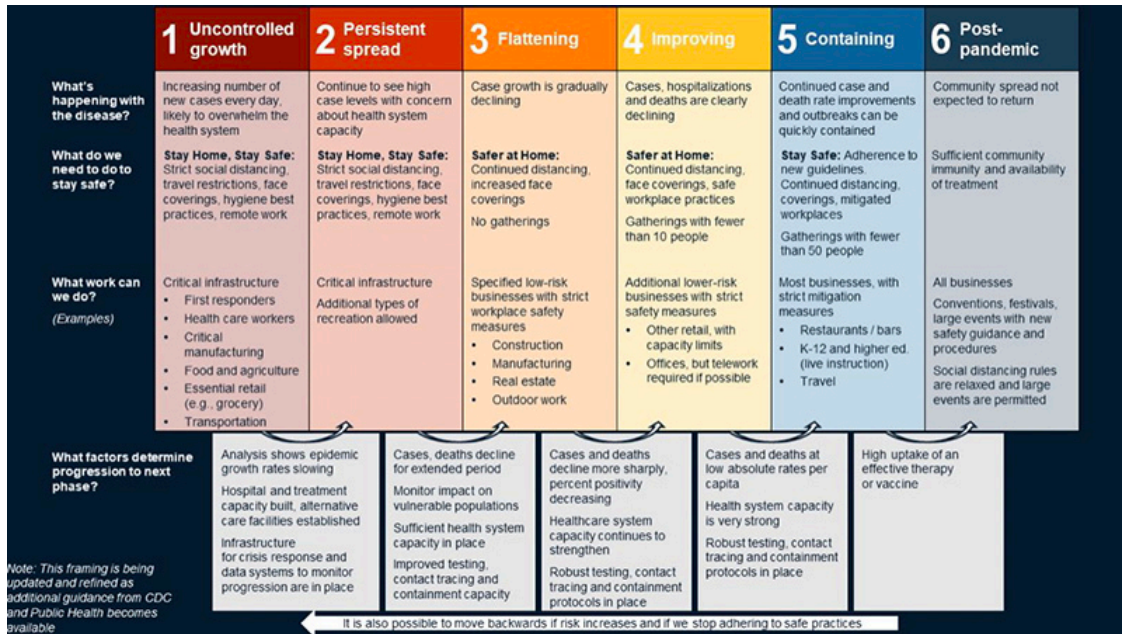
| | 1 Uncontrolled growth | 2 Persistent spread | 3 Flattening | 4 Improving | 5 Containing | 6 Post-pandemic |
|---|---|---|---|---|---|---|
| What's happening with the disease? | Increasing number of new cases every day, likely to overwhelm the health system | Continue to see high case levels with concern about health system capacity | Case growth is gradually declining | Cases, hospitalizations and deaths are clearly declining | Continued case and death rate improvements and outbreaks can be quickly contained | Community spread not expected to return |
| What do we need to do to stay safe? | Stay Home, Stay Safe: Strict social distancing, travel restrictions, face coverings, hygiene best practices, remote work | Stay Home, Stay Safe: Strict social distancing, travel restrictions, face coverings, hygiene best practices, remote work | Safer at Home: Continued distancing, increased face coverings<br>No gatherings | Safer at Home: Continued distancing, face coverings, safe workplace practices<br>Gatherings with fewer than 10 people | Stay Safe: Adherence to new guidelines. Continued distancing, coverings, mitigated workplaces<br>Gatherings with fewer than 50 people | Sufficient community immunity and availability of treatment |
| What work can we do? (Examples) | Critical infrastructure<br>• First responders<br>• Health care workers<br>• Critical manufacturing<br>• Food and agriculture<br>• Essential retail (e.g., grocery)<br>• Transportation | Critical infrastructure<br>Additional types of recreation allowed | Specified low-risk businesses with strict workplace safety measures<br>• Construction<br>• Manufacturing<br>• Real estate<br>• Outdoor work | Additional lower-risk businesses with strict safety measures<br>• Other retail, with capacity limits<br>• Offices, but telework required if possible | Most businesses, with strict mitigation measures<br>• Restaurants / bars<br>• K-12 and higher ed. (live instruction)<br>• Travel | All businesses<br>Conventions, festivals, large events with new safety guidance and procedures<br>Social distancing rules are relaxed and large events are permitted |

What factors determine progression to next phase?

Analysis shows epidemic growth rates slowing
Hospital and treatment capacity built, alternative care facilities established
Infrastructure for crisis response and data systems to monitor progression are in place

Cases, deaths decline for extended period
Monitor impact on vulnerable populations
Sufficient health system capacity in place
Improved testing, contact tracing and containment capacity

Cases and deaths decline more sharply, percent positivity decreasing
Healthcare system capacity continues to strengthen
Robust testing, contact tracing and containment protocols in place

Cases and deaths at low absolute rates per capita
Health system capacity is very strong
Robust testing, contact tracing and containment protocols in place

High uptake of an effective therapy or vaccine

Note: This framing is being updated and refined as additional guidance from CDC and Public Health becomes available

It is also possible to move backwards if risk increases and if we stop adhering to safe practices